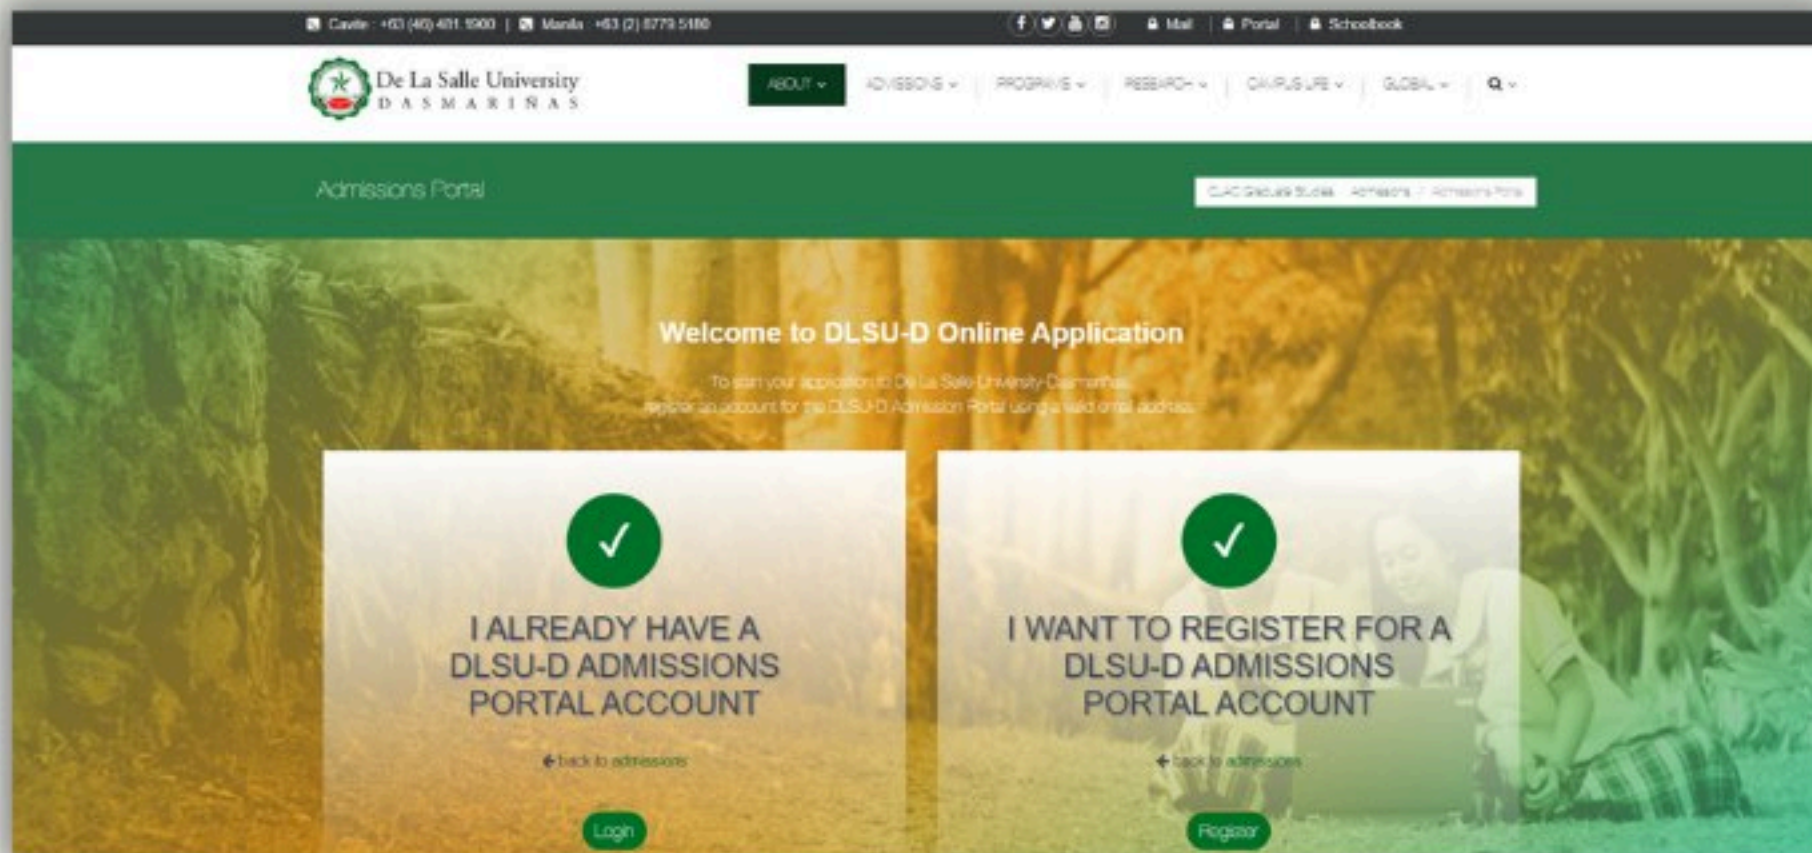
Cavite : +63 (46) 481 1900 | Manila : +63 (2) 8779 5180

Mail | Portal | Schoolbook

De La Salle University
DASMARIÑAS

ABOUT | ADMISSIONS | PROGRAMS | RESEARCH | CAMPUS LIFE | GLOBAL

Admissions Portal

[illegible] / Admissions / Admissions Portal

Welcome to DLSU-D Online Application

To start your application to De La Salle University-Dasmariñas, register an account for the DLSU-D Admission Portal using a valid email address.

✓

I ALREADY HAVE A DLSU-D ADMISSIONS PORTAL ACCOUNT

back to admissions

Login

✓

I WANT TO REGISTER FOR A DLSU-D ADMISSIONS PORTAL ACCOUNT

back to admissions

Register